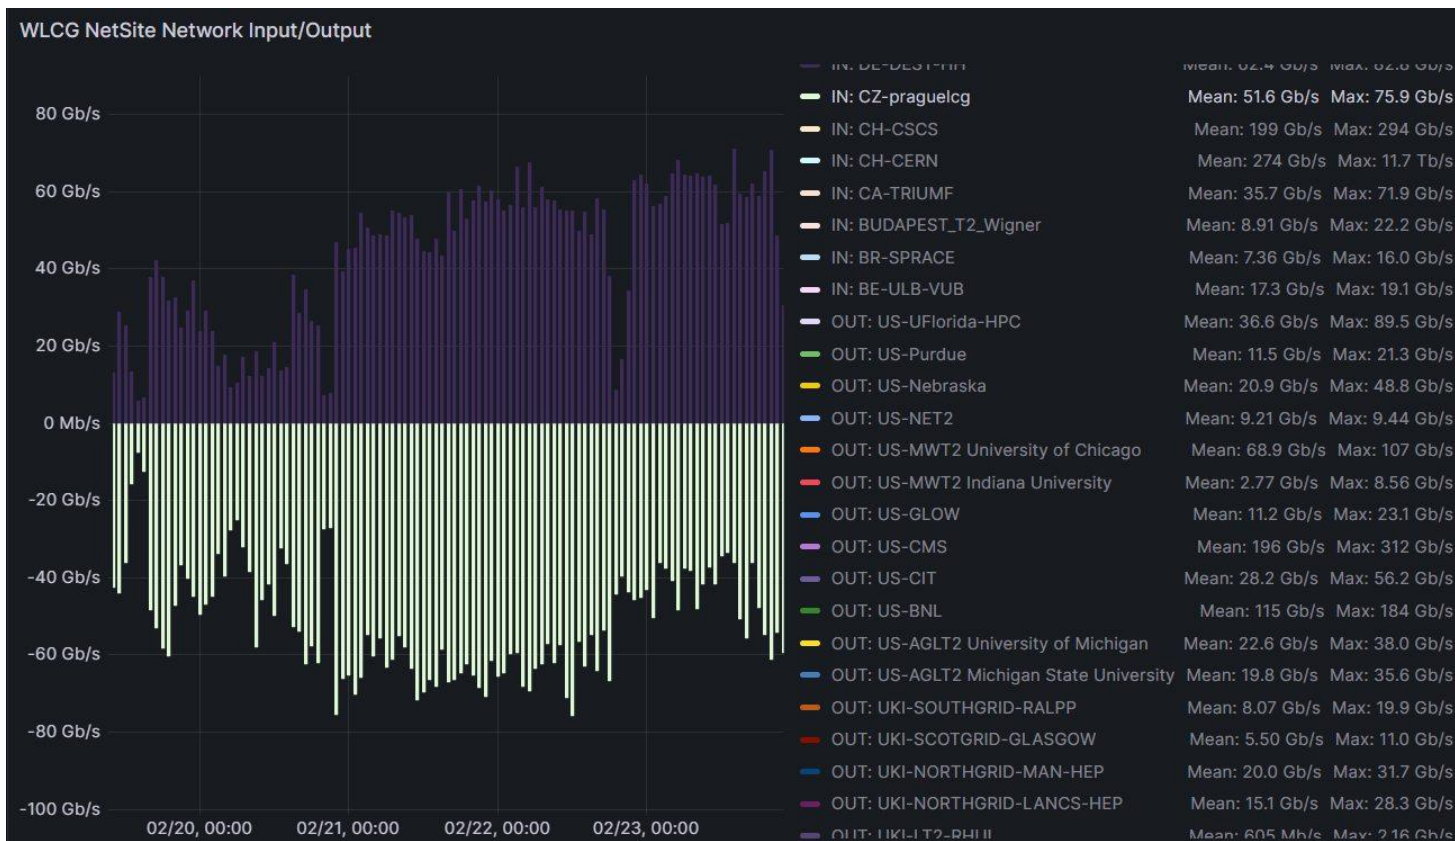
WLCG NetSite Network Input/Output

80 Gb/s
60 Gb/s
40 Gb/s
20 Gb/s
0 Mb/s
-20 Gb/s
-40 Gb/s
-60 Gb/s
-80 Gb/s
-100 Gb/s

02/20, 00:00
02/21, 00:00
02/22, 00:00
02/23, 00:00

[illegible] Mean: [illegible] Max: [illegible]
IN: CZ-praguelcg Mean: 51.6 Gb/s Max: 75.9 Gb/s
IN: CH-CSCS Mean: 199 Gb/s Max: 294 Gb/s
IN: CH-CERN Mean: 274 Gb/s Max: 11.7 Tb/s
IN: CA-TRIUMF Mean: 35.7 Gb/s Max: 71.9 Gb/s
IN: BUDAPEST_T2_Wigner Mean: 8.91 Gb/s Max: 22.2 Gb/s
IN: BR-SPRACE Mean: 7.36 Gb/s Max: 16.0 Gb/s
IN: BE-ULB-VUB Mean: 17.3 Gb/s Max: 19.1 Gb/s
OUT: US-UFlorida-HPC Mean: 36.6 Gb/s Max: 89.5 Gb/s
OUT: US-Purdue Mean: 11.5 Gb/s Max: 21.3 Gb/s
OUT: US-Nebraska Mean: 20.9 Gb/s Max: 48.8 Gb/s
OUT: US-NET2 Mean: 9.21 Gb/s Max: 9.44 Gb/s
OUT: US-MWT2 University of Chicago Mean: 68.9 Gb/s Max: 107 Gb/s
OUT: US-MWT2 Indiana University Mean: 2.77 Gb/s Max: 8.56 Gb/s
OUT: US-GLOW Mean: 11.2 Gb/s Max: 23.1 Gb/s
OUT: US-CMS Mean: 196 Gb/s Max: 312 Gb/s
OUT: US-CIT Mean: 28.2 Gb/s Max: 56.2 Gb/s
OUT: US-BNL Mean: 115 Gb/s Max: 184 Gb/s
OUT: US-AGLT2 University of Michigan Mean: 22.6 Gb/s Max: 38.0 Gb/s
OUT: US-AGLT2 Michigan State University Mean: 19.8 Gb/s Max: 35.6 Gb/s
OUT: UKI-SOUTHGRID-RALPP Mean: 8.07 Gb/s Max: 19.9 Gb/s
OUT: UKI-SCOTGRID-GLASGOW Mean: 5.50 Gb/s Max: 11.0 Gb/s
OUT: UKI-NORTHGRID-MAN-HEP Mean: 20.0 Gb/s Max: 31.7 Gb/s
OUT: UKI-NORTHGRID-LANCS-HEP Mean: 15.1 Gb/s Max: 28.3 Gb/s
OUT: UKI-LT2-RHUL Mean: 605 Mb/s Max: 2.16 Gb/s